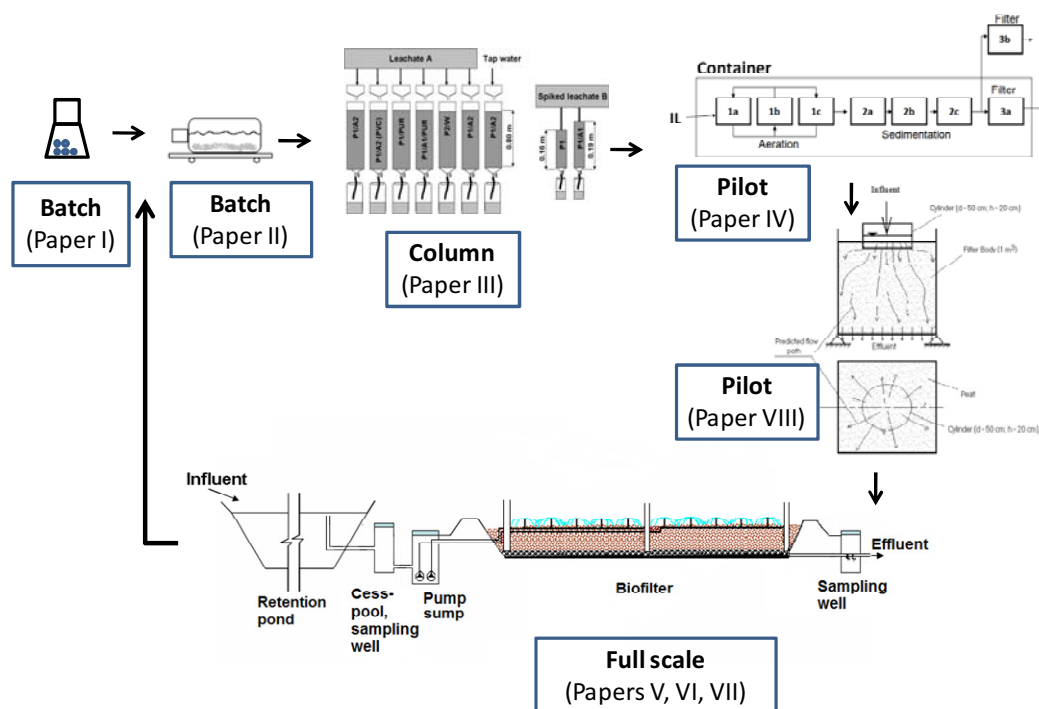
Batch
(Paper I)

Batch
(Paper II)

Leachate A
Tap water
P1A2
P1A2 (PVC)
P1/PUR
P1A1/PUR
P2/W
P1A2
0.80 m
Spiked leachate B
0.16 m
P1
P1A1
0.19 m

Column
(Paper III)

Filter
3b
Container
IL
1a
1b
1c
Aeration
2a
2b
2c
Sedimentation
Filter
3a

Pilot
(Paper IV)

Influent
Cylinder (d - 50 cm; h - 20 cm)
Filter Body (1 m$^3$)
Effluent
Predicted flow path

Pilot
(Paper VIII)

Peat
Cylinder (d - 50 cm; h - 20 cm)

Influent
Retention pond
Cess-pool, sampling well
Pump sump
Biofilter
Sampling well
Effluent

Full scale
(Papers V, VI, VII)